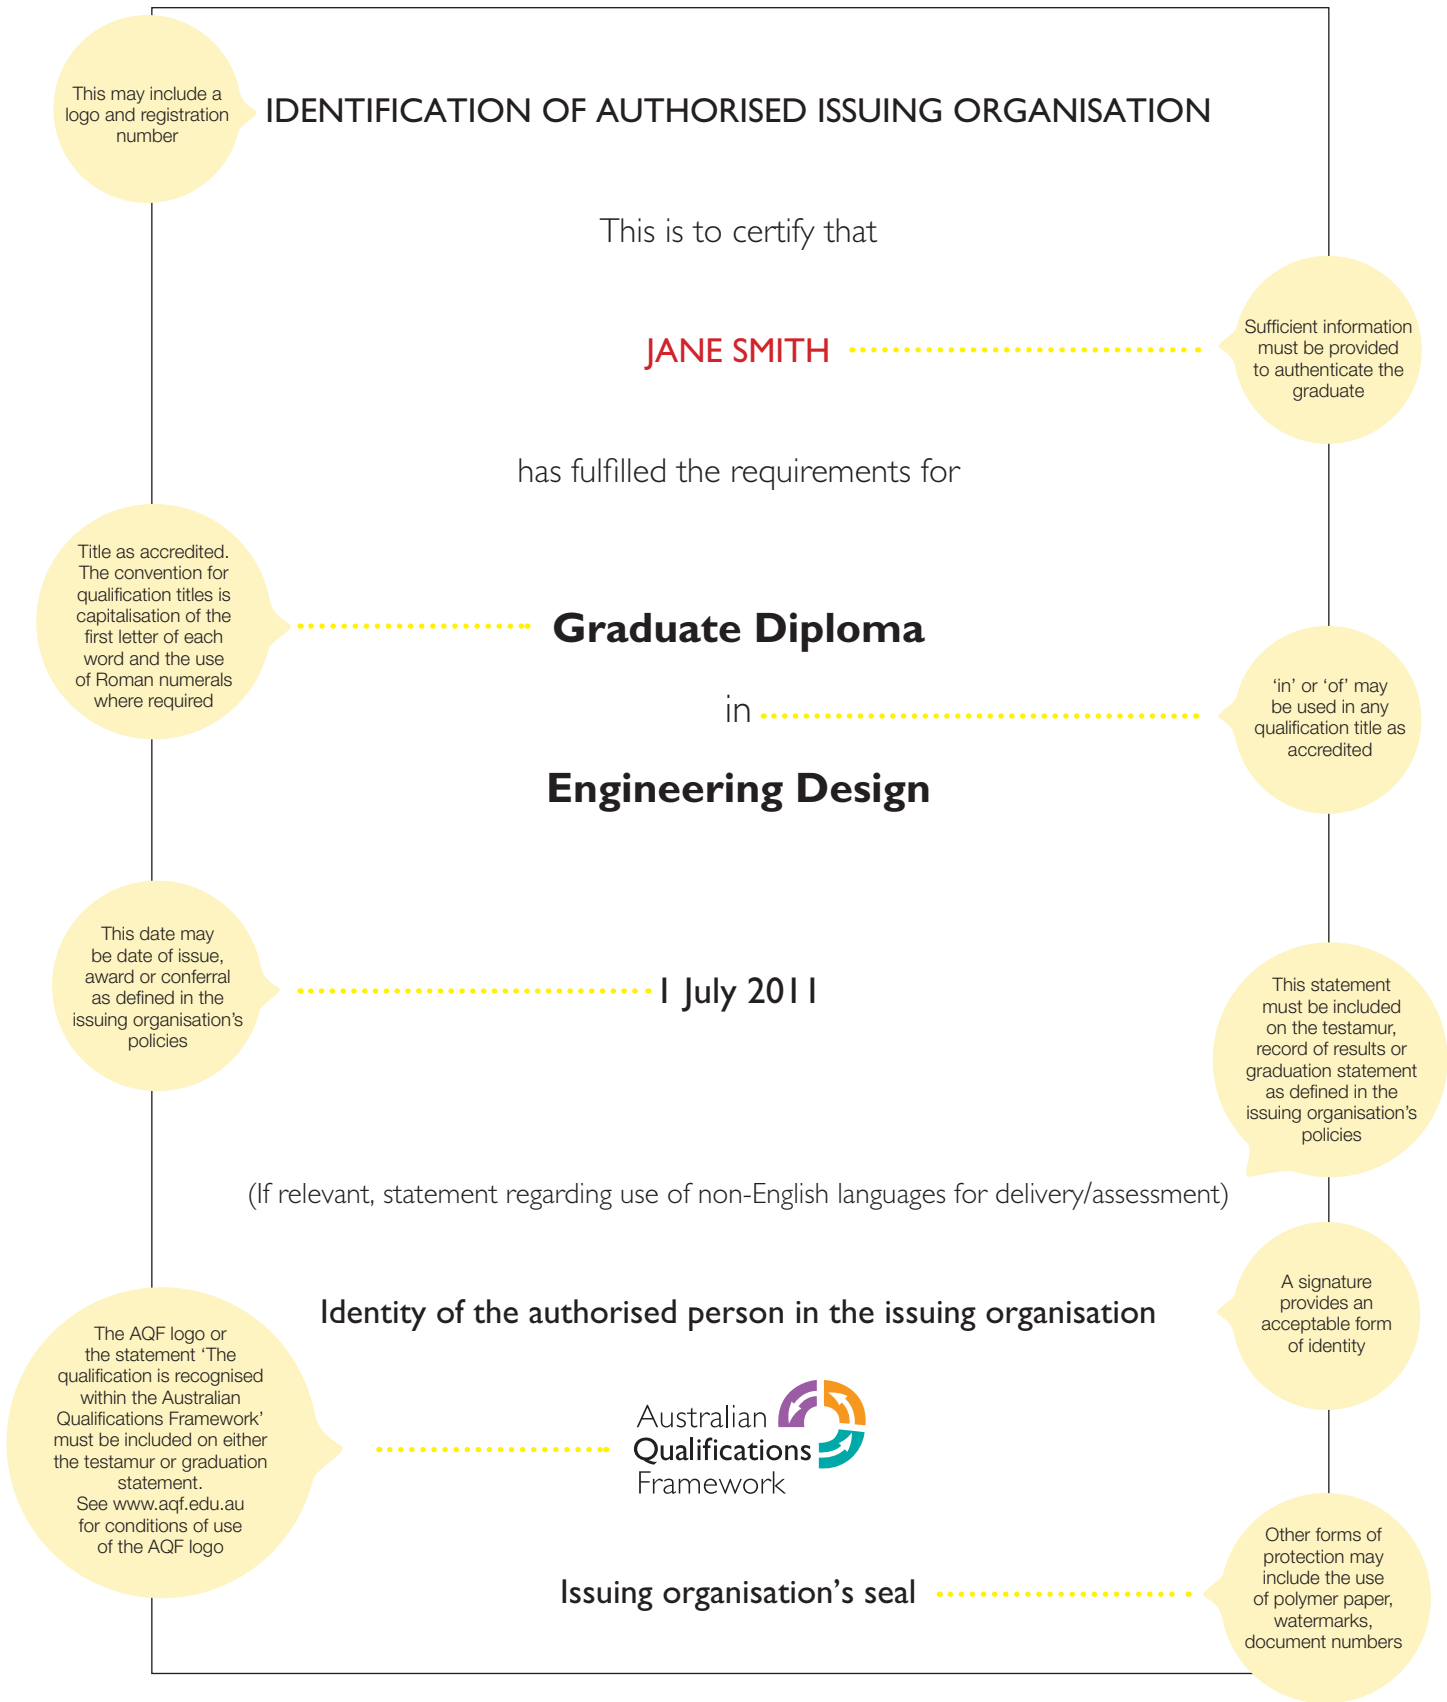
This may include a logo and registration number

IDENTIFICATION OF AUTHORISED ISSUING ORGANISATION

This is to certify that

JANE SMITH

Sufficient information must be provided to authenticate the graduate

has fulfilled the requirements for

Title as accredited. The convention for qualification titles is capitalisation of the first letter of each word and the use of Roman numerals where required

Graduate Diploma

in

'in' or 'of' may be used in any qualification title as accredited

Engineering Design

This date may be date of issue, award or conferral as defined in the issuing organisation's policies

1 July 2011

This statement must be included on the testamur, record of results or graduation statement as defined in the issuing organisation's policies

(If relevant, statement regarding use of non-English languages for delivery/assessment)

Identity of the authorised person in the issuing organisation

A signature provides an acceptable form of identity

The AQF logo or the statement 'The qualification is recognised within the Australian Qualifications Framework' must be included on either the testamur or graduation statement. See www.aqf.edu.au for conditions of use of the AQF logo

Australian Qualifications Framework

Issuing organisation's seal

Other forms of protection may include the use of polymer paper, watermarks, document numbers